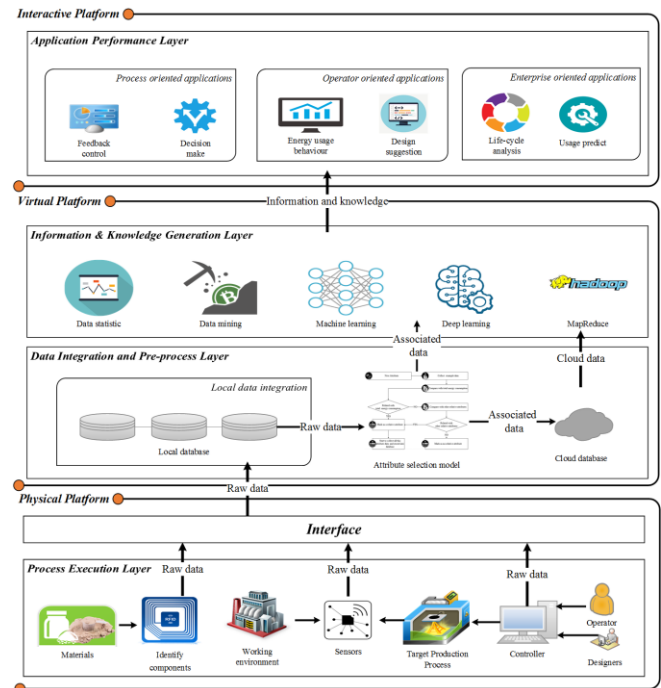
Interactive Platform

Application Performance Layer

Process oriented applications

Feedback control

Decision make

Operator oriented applications

Energy usage behaviour

Design suggestion

Enterprise oriented applications

Life-cycle analysis

Usage predict

Virtual Platform

Information and knowledge

Information & Knowledge Generation Layer

Data statistic

Data mining

Machine learning

Deep learning

hadoop

MapReduce

Associated data

Data Integration and Pre-process Layer

Local data integration

Local database

Raw data

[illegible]

Attribute selection model

Associated data

Cloud data

Cloud database

Raw data

Physical Platform

Interface

Process Execution Layer

Raw data

Raw data

Raw data

Materials

Identify components

Working environment

Sensors

Target Production Process

Controller

Operator

Designers